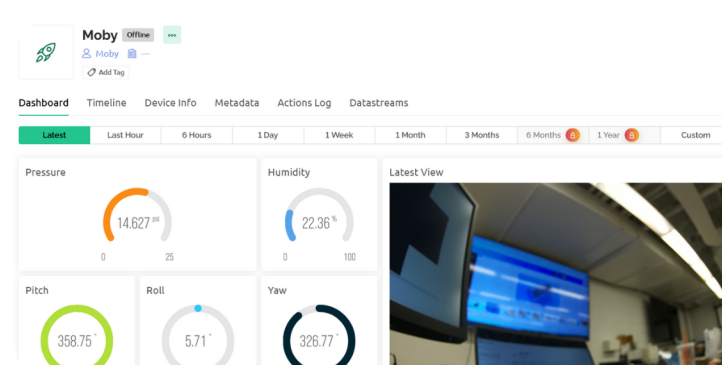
Moby Offline •••

Moby —

Add Tag

Dashboard Timeline Device Info Metadata Actions Log Datastreams

| Latest | Last Hour | 6 Hours | 1 Day | 1 Week | 1 Month | 3 Months | 6 Months | 1 Year | Custom |
|---|---|---|---|---|---|---|---|---|---|

Pressure

14.627 psi

0 25

Humidity

22.36 %

0 100

Latest View

Pitch

358.75 °

Roll

5.71 °

Yaw

326.77 °